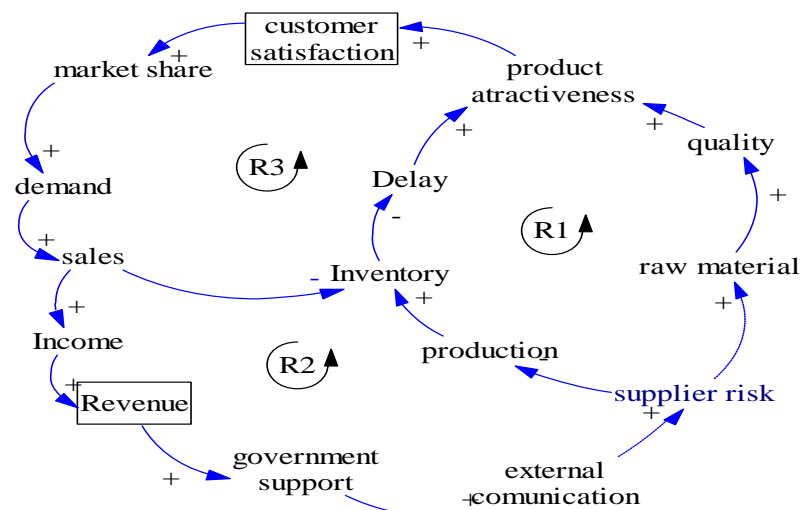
customer satisfaction

+

+

market share

product atractiveness

+

+

+

quality

demand

R3

Delay

+

-

R1

+

sales

-

Inventory

raw material

+

+

+

Income

R2

production

+

Revenue

supplier risk

+

government support

external comunication

+

+